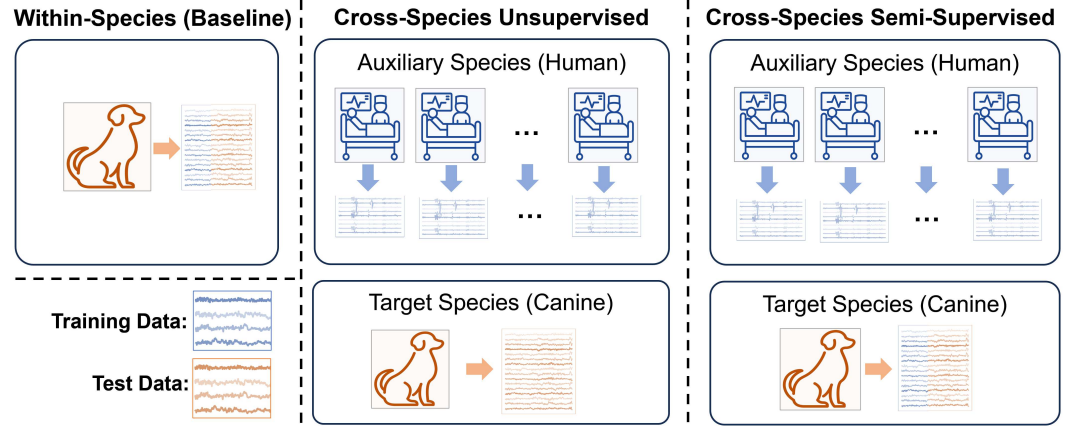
Within-Species (Baseline)

Training Data:

Test Data:

Cross-Species Unsupervised

Auxiliary Species (Human)

...

...

Target Species (Canine)

Cross-Species Semi-Supervised

Auxiliary Species (Human)

...

...

Target Species (Canine)